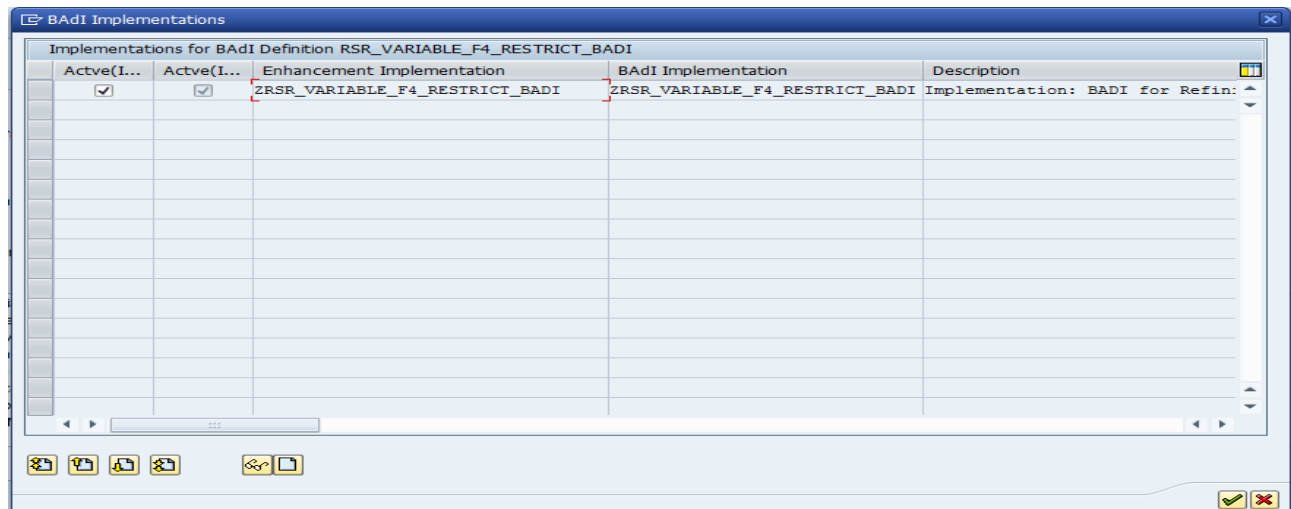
BAdI Implementations

Implementations for BAdI Definition RSR_VARIABLE_F4_RESTRICT_BADI

| Actve(I... | Actve(I... | Enhancement Implementation | BAdI Implementation | Description |
|---|---|---|---|---|
| ✓ | ✓ | ZRSR_VARIABLE_F4_RESTRICT_BADI | ZRSR_VARIABLE_F4_RESTRICT_BADI | Implementation: BADI for Refin: |